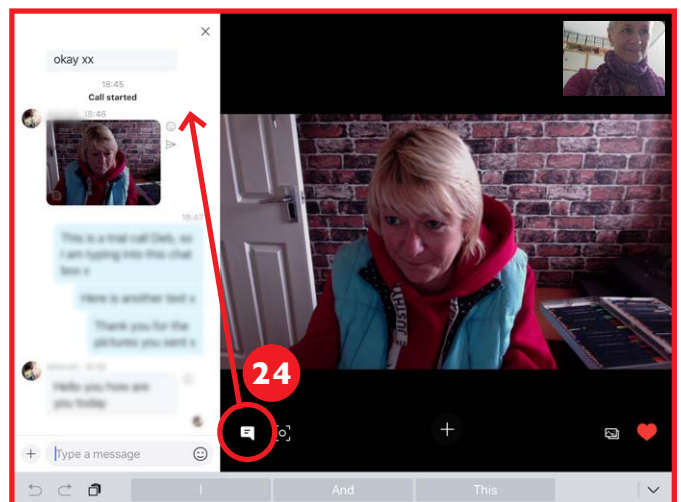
okay xx

18:45
Call started

18:46

18:47

This is a trial call Deb, so I am typing into this chat box x

Here is another text x

Thank you for the pictures you sent x

Hello you how are you today

24

Type a message

I

And

This